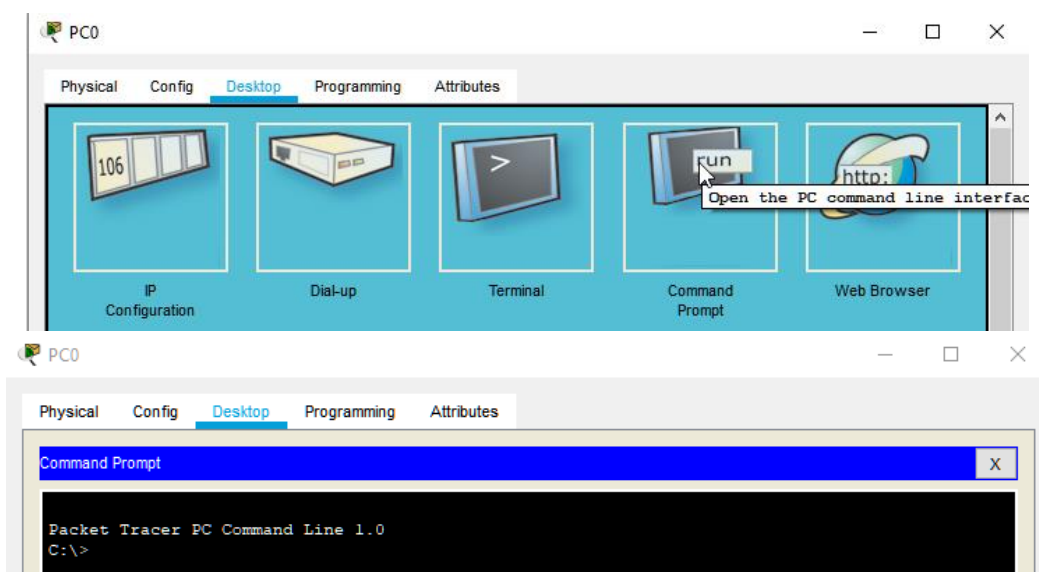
PC0

Physical Config Desktop Programming Attributes

106

>

run

http:

Open the PC command line interfac

IP Configuration

Dial-up

Terminal

Command Prompt

Web Browser

PC0

Physical Config Desktop Programming Attributes

Command Prompt

X

Packet Tracer PC Command Line 1.0
C:\>